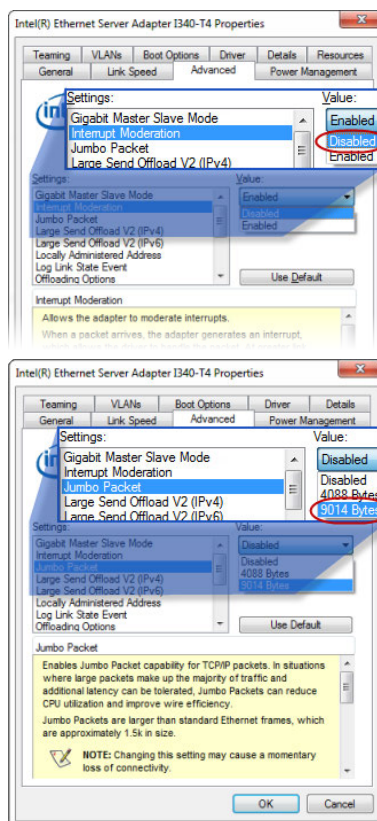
Intel(R) Ethernet Server Adapter I340-T4 Properties

Teaming | VLANs | Boot Options | Driver | Details | Resources
General | Link Speed | Advanced | Power Management

Settings:
Gigabit Master Slave Mode
Interrupt Moderation
Jumbo Packet
Large Send Offload V2 (IPv4)

Value:
Enabled
Disabled
Enabled

Settings:
Gigabit Master Slave Mode
Interrupt Moderation
Jumbo Packet
Large Send Offload V2 (IPv4)
Large Send Offload V2 (IPv6)
Locally Administered Address
Log Link State Event
Offloading Options

Value:
Enabled
Disabled
Enabled

Use Default

Interrupt Moderation

Allows the adapter to moderate interrupts.

When a packet arrives, the adapter generates an interrupt, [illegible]

Intel(R) Ethernet Server Adapter I340-T4 Properties

Teaming | VLANs | Boot Options | Driver | Details
General | Link Speed | Advanced | Power Management

Settings:
Gigabit Master Slave Mode
Interrupt Moderation
Jumbo Packet
Large Send Offload V2 (IPv4)
Large Send Offload V2 (IPv6)

Value:
Disabled
Disabled
4088 Bytes
9014 Bytes

Settings:
Gigabit Master Slave Mode
Interrupt Moderation
Jumbo Packet
Large Send Offload V2 (IPv4)
Large Send Offload V2 (IPv6)
Locally Administered Address
Log Link State Event
Offloading Options

Value:
Disabled
Disabled
4088 Bytes
9014 Bytes

Use Default

Jumbo Packet

Enables Jumbo Packet capability for TCP/IP packets. In situations where large packets make up the majority of traffic and additional latency can be tolerated, Jumbo Packets can reduce CPU utilization and improve wire efficiency.

Jumbo Packets are larger than standard Ethernet frames, which are approximately 1.5k in size.

NOTE: Changing this setting may cause a momentary loss of connectivity.

OK | Cancel